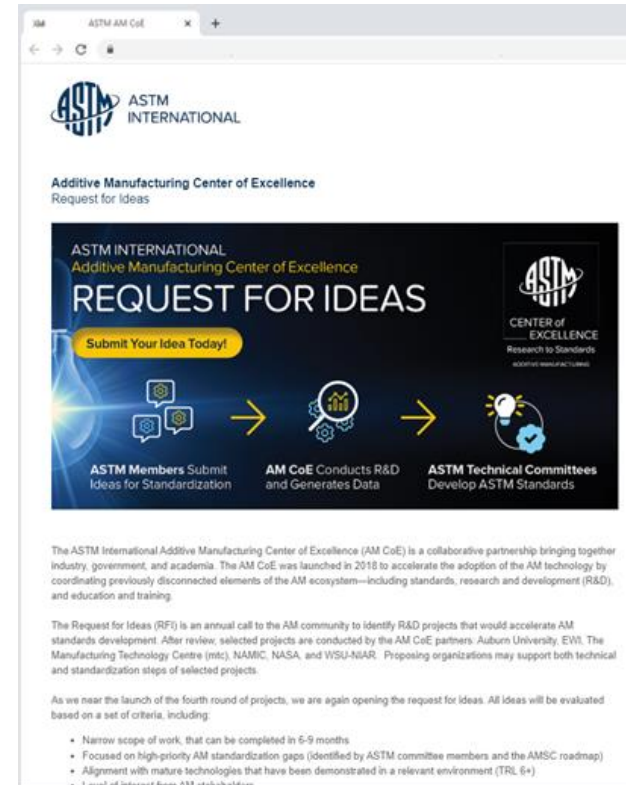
ASTM AM CoE

ASTM INTERNATIONAL

Additive Manufacturing Center of Excellence
Request for Ideas

ASTM INTERNATIONAL
Additive Manufacturing Center of Excellence
REQUEST FOR IDEAS
Submit Your Idea Today!

CENTER of EXCELLENCE
Research to Standards
ADDITIVE MANUFACTURING

ASTM Members Submit Ideas for Standardization
AM CoE Conducts R&D and Generates Data
ASTM Technical Committees Develop ASTM Standards

The ASTM International Additive Manufacturing Center of Excellence (AM CoE) is a collaborative partnership bringing together industry, government, and academia. The AM CoE was launched in 2018 to accelerate the adoption of the AM technology by coordinating previously disconnected elements of the AM ecosystem—including standards, research and development (R&D), and education and training.

The Request for Ideas (RFI) is an annual call to the AM community to identify R&D projects that would accelerate AM standards development. After review, selected projects are conducted by the AM CoE partners: Auburn University, EWI, The Manufacturing Technology Centre (mtc), NAMIC, NASA, and WSU-NIAR. Proposing organizations may support both technical and standardization steps of selected projects.

As we near the launch of the fourth round of projects, we are again opening the request for ideas. All ideas will be evaluated based on a set of criteria, including:

- Narrow scope of work, that can be completed in 6-9 months
- Focused on high-priority AM standardization gaps (identified by ASTM committee members and the AMSC roadmap)
- Alignment with mature technologies that have been demonstrated in a relevant environment (TRL 6+)
- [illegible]